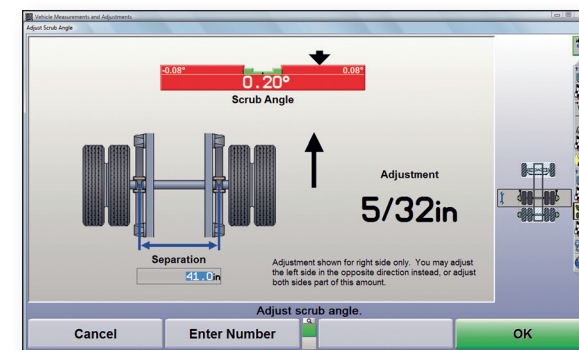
Vehicle Measurements and Adjustments

Adjust Scrub Angle

-0.08°

0.20°

0.08°

Scrub Angle

Adjustment

5/32in

Separation

41.0in

Adjustment shown for right side only. You may adjust the left side in the opposite direction instead, or adjust both sides part of this amount.

Adjust scrub angle.

Cancel

Enter Number

OK